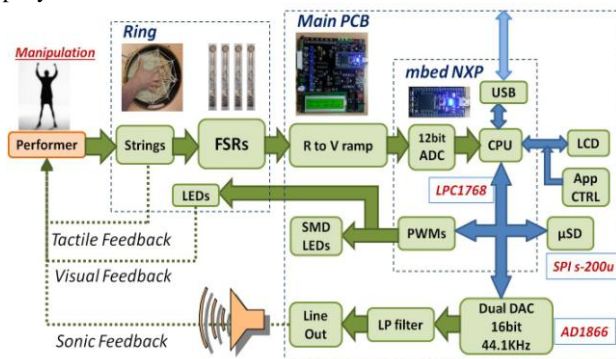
Manipulation
Ring
Main PCB
mbed NXP
USB
Performer
Strings
FSRs
R to V ramp
12bit ADC
CPU
LCD
App CTRL
LPC1768
LEDs
SMD LEDs
PWMs
µSD
Tactile Feedback
Visual Feedback
SPI s-200u
AD1866
Line Out
LP filter
Dual DAC 16bit 44.1KHz
Sonic Feedback